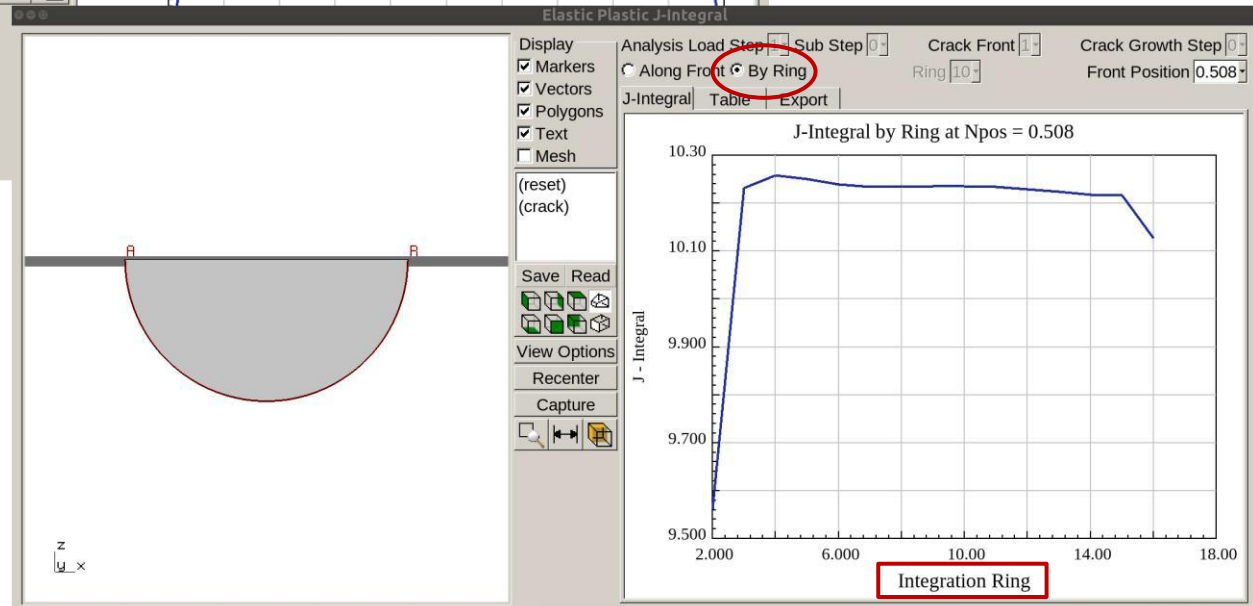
Elastic Plastic J-Integral

Display
☑ Markers
☑ Vectors
☑ Polygons
☑ Text
☐ Mesh

(reset)
(crack)

Save Read

View Options
Recenter
Capture

Analysis Load Step 1 Sub Step 0 Crack Front 1 Crack Growth Step 0
Along Front By Ring Ring 10 Front Position 0.508

J-Integral Table Export

J-Integral by Ring at Npos = 0.508

10.30
10.10
9.900
9.700
9.500

J - Integral

2.000 6.000 10.00 14.00 18.00

Integration Ring

A
B

z
y x